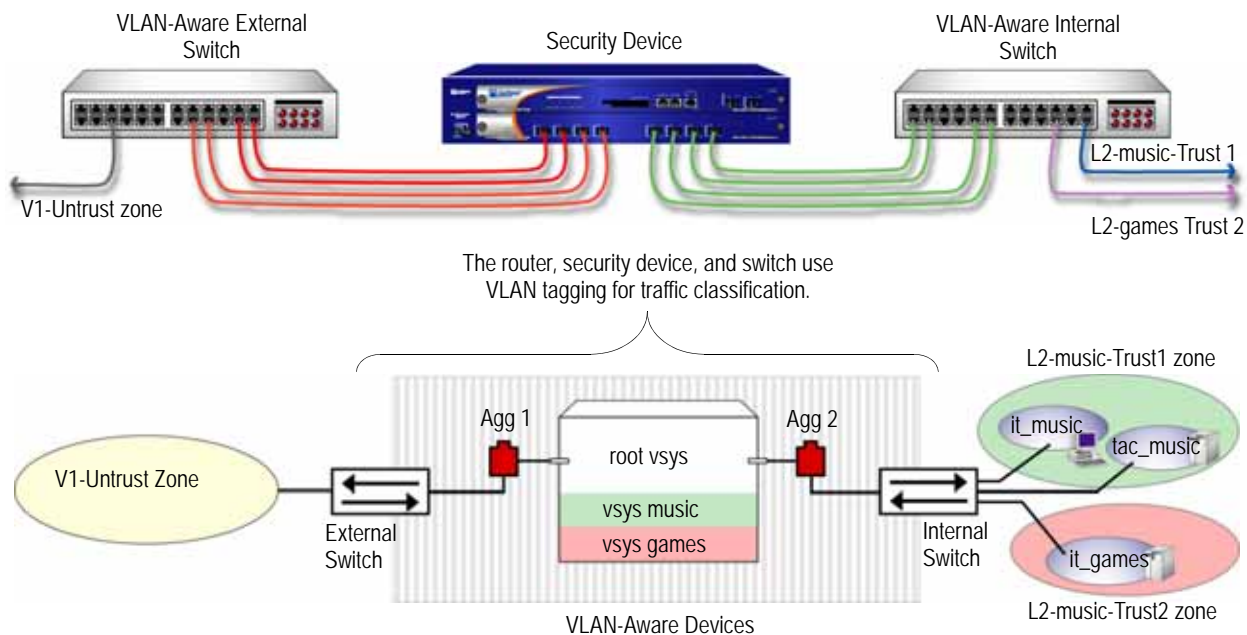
VLAN-Aware External Switch

Security Device

VLAN-Aware Internal Switch

L2-music-Trust 1

V1-Untrust zone

L2-games Trust 2

The router, security device, and switch use VLAN tagging for traffic classification.

L2-music-Trust1 zone

Agg 1

Agg 2

root vsys

it_music

tac_music

V1-Untrust Zone

vsys music

vsys games

External Switch

Internal Switch

it_games

L2-music-Trust2 zone

VLAN-Aware Devices